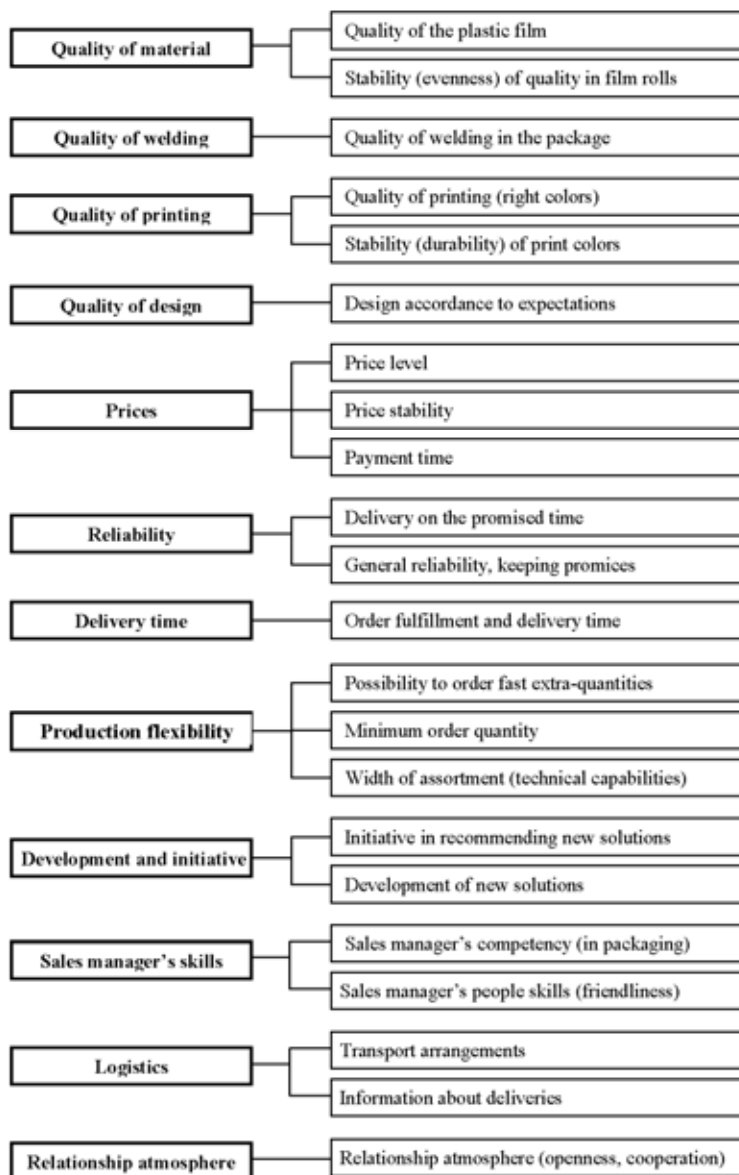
Quality of material
Quality of the plastic film
Stability (evenness) of quality in film rolls

Quality of welding
Quality of welding in the package

Quality of printing
Quality of printing (right colors)
Stability (durability) of print colors

Quality of design
Design accordance to expectations

Prices
Price level
Price stability
Payment time

Reliability
Delivery on the promised time
General reliability, keeping promices

Delivery time
Order fulfillment and delivery time

Production flexibility
Possibility to order fast extra-quantities
Minimum order quantity
Width of assortment (technical capabilities)

Development and initiative
Initiative in recommending new solutions
Development of new solutions

Sales manager's skills
Sales manager's competency (in packaging)
Sales manager's people skills (friendliness)

Logistics
Transport arrangements
Information about deliveries

Relationship atmosphere
Relationship atmosphere (openness, cooperation)